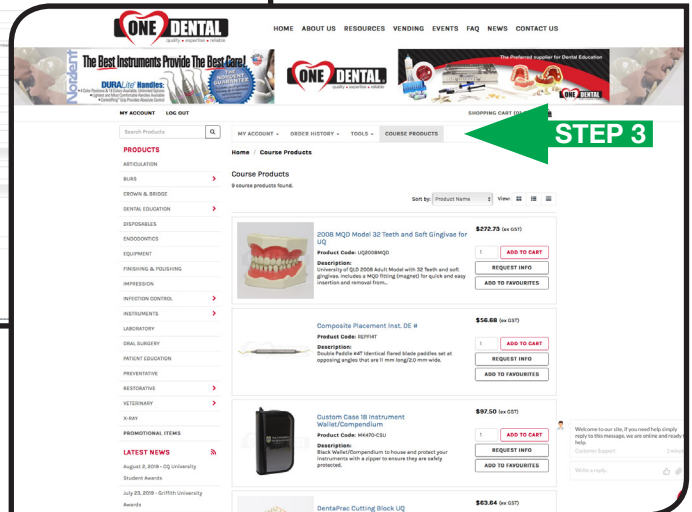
ONE DENTAL
quality • expertise • reliable

HOME ABOUT US RESOURCES VENDING EVENTS FAQ NEWS CONTACT US

The Best Instruments Provide The Best Care!
DURALite® Handles:
THE NORDENT GUARANTEE

ONE DENTAL
quality • expertise • reliable

The Preferred supplier for Dental Education

ONE DENTAL

MY ACCOUNT LOG OUT

SHOPPING CART (0)

STEP 3

Search Products

PRODUCTS
ARTICULATION
BURS
CROWN & BRIDGE
DENTAL EDUCATION
DISPOSABLES
ENDODONTICS
EQUIPMENT
FINISHING & POLISHING
IMPRESSION
INFECTION CONTROL
INSTRUMENTS
LABORATORY
ORAL SURGERY
PATIENT EDUCATION
PREVENTATIVE
RESTORATIVE
VETERINARY
X-RAY
PROMOTIONAL ITEMS

LATEST NEWS
August 2, 2019 - CQ University Student Awards
July 23, 2019 - Griffith University Awards

MY ACCOUNT ▾ ORDER HISTORY ▾ TOOLS ▾ COURSE PRODUCTS

Home / Course Products

Course Products
9 course products found.

Sort by: Product Name View:

2008 MQD Model 32 Teeth and Soft Gingivae for UQ
Product Code: UQ2008MQD
Description:
University of QLD 2008 Adult Model with 32 teeth and soft gingivae. Includes a MQD fitting (magnet) for quick and easy insertion and removal from...
$272.73 (ex GST)
1 ADD TO CART
REQUEST INFO
ADD TO FAVOURITES

Composite Placement Inst. DE #
Product Code: RLFF14T
Description:
Double Paddle #4T Identical flared blade paddles set at opposing angles that are 11 mm long/2.0 mm wide.
$56.68 (ex GST)
1 ADD TO CART
REQUEST INFO
ADD TO FAVOURITES

Custom Case 18 Instrument Wallet/Compendium
Product Code: M4470-CSU
Description:
Black Wallet/Compendium to house and protect your instruments with a zipper to ensure they are safely protected.
$87.50 (ex GST)
1 ADD TO CART
REQUEST INFO
ADD TO FAVOURITES

DentaPrac Cutting Block UQ
$63.64 (ex GST)

Welcome to our site, if you need help simply reply to this message, we are online and ready to help.
Customer Support 1 minute
Write a reply..